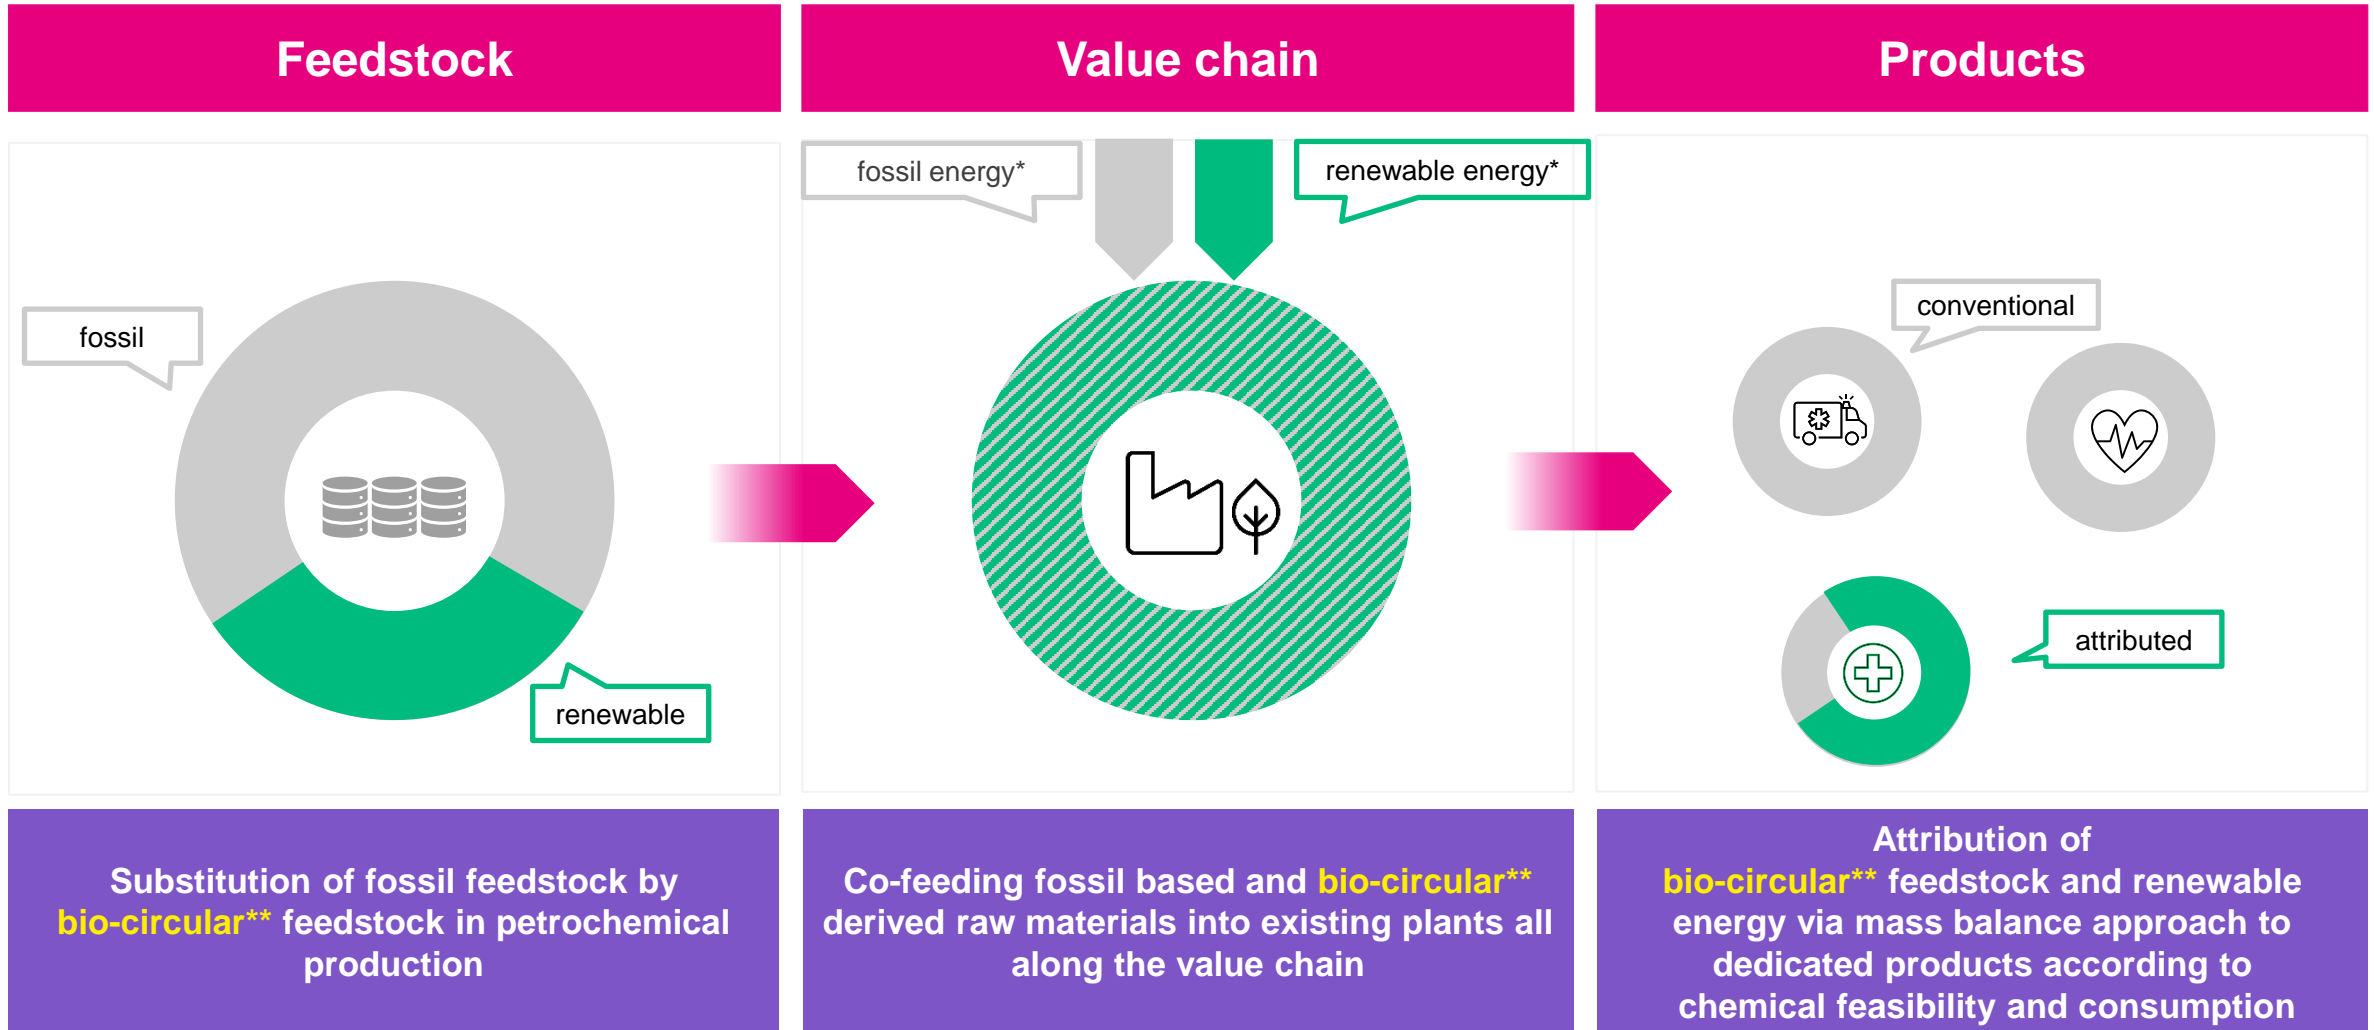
Feedstock

Value chain

Products

fossil

renewable

fossil energy*

renewable energy*

conventional

attributed

Substitution of fossil feedstock by bio-circular** feedstock in petrochemical production

Co-feeding fossil based and bio-circular** derived raw materials into existing plants all along the value chain

Attribution of bio-circular** feedstock and renewable energy via mass balance approach to dedicated products according to chemical feasibility and consumption